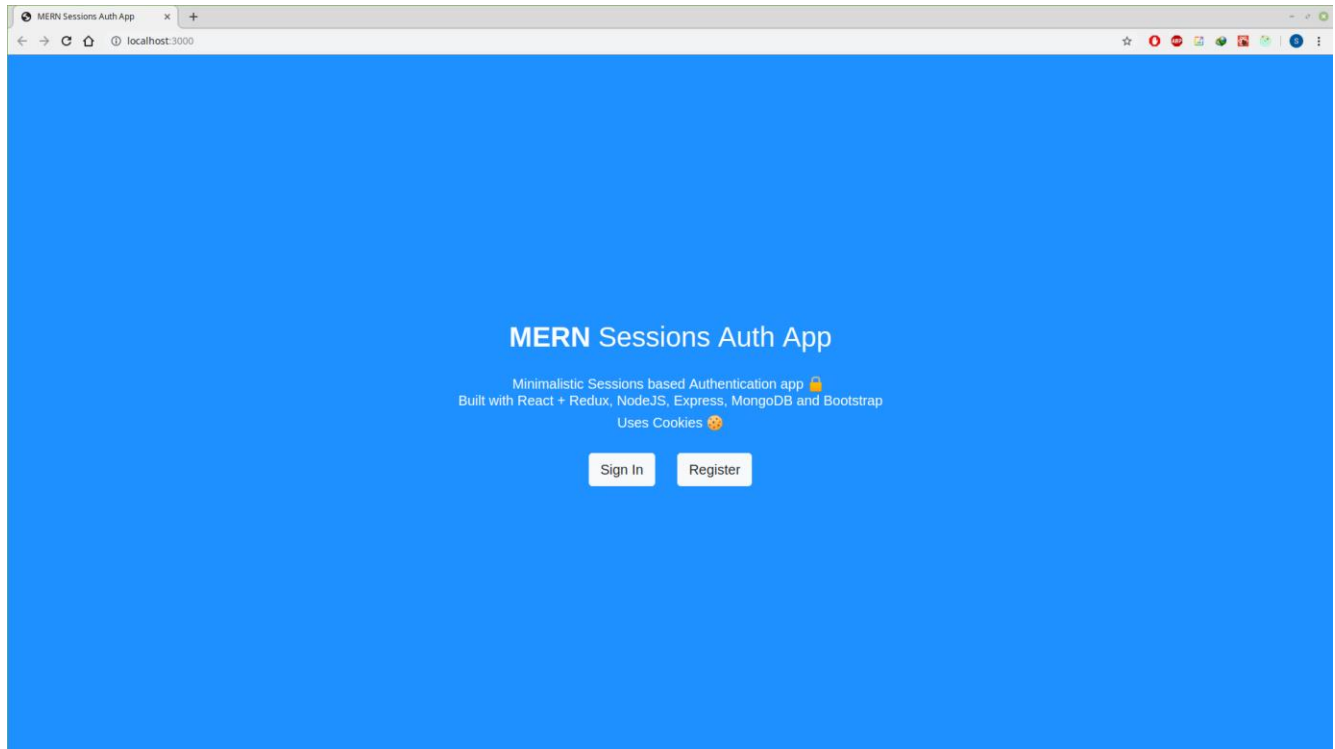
MERN Sessions Auth App

localhost:3000

MERN Sessions Auth App

Minimalistic Sessions based Authentication app 🔒
Built with React + Redux, NodeJS, Express, MongoDB and Bootstrap

Uses Cookies 🍪

Sign In

Register